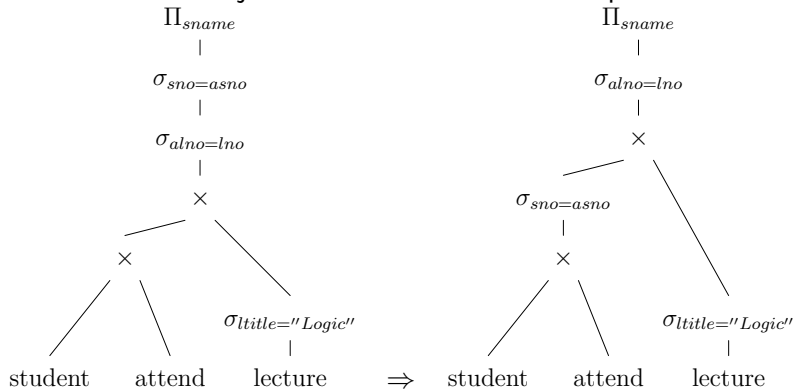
$\Pi_{sname}$

$\sigma_{sno=asno}$

$\sigma_{alno=lno}$

$\times$

$\times$

$\sigma_{ltitle=''Logic''}$

student attend lecture

$\Rightarrow$

$\Pi_{sname}$

$\sigma_{alno=lno}$

$\times$

$\sigma_{sno=asno}$

$\times$

$\sigma_{ltitle=''Logic''}$

student attend lecture